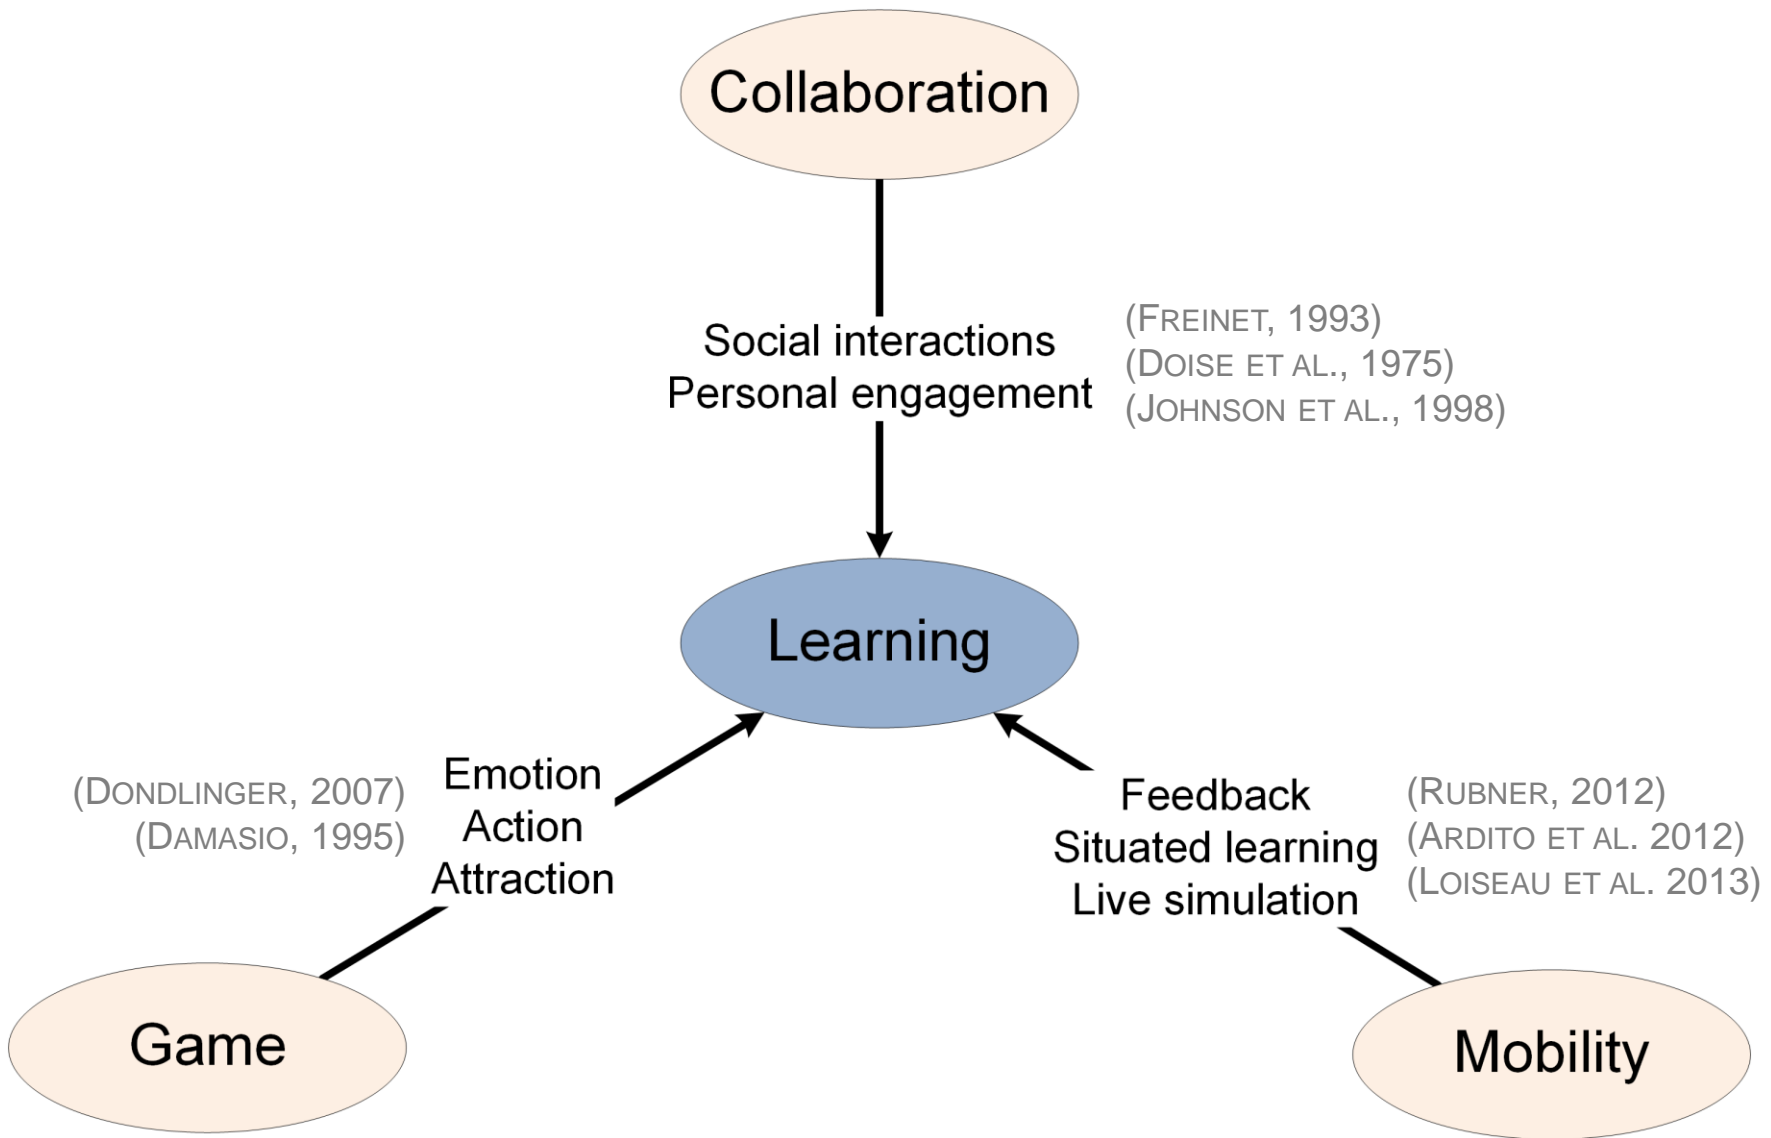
Collaboration

Social interactions
Personal engagement

(FREINET, 1993)
(DOISE ET AL., 1975)
(JOHNSON ET AL., 1998)

Learning

(DONDLINGER, 2007)
(DAMASIO, 1995)

Emotion
Action
Attraction

Feedback
Situated learning
Live simulation

(RUBNER, 2012)
(ARDITO ET AL. 2012)
(LOISEAU ET AL. 2013)

Game

Mobility